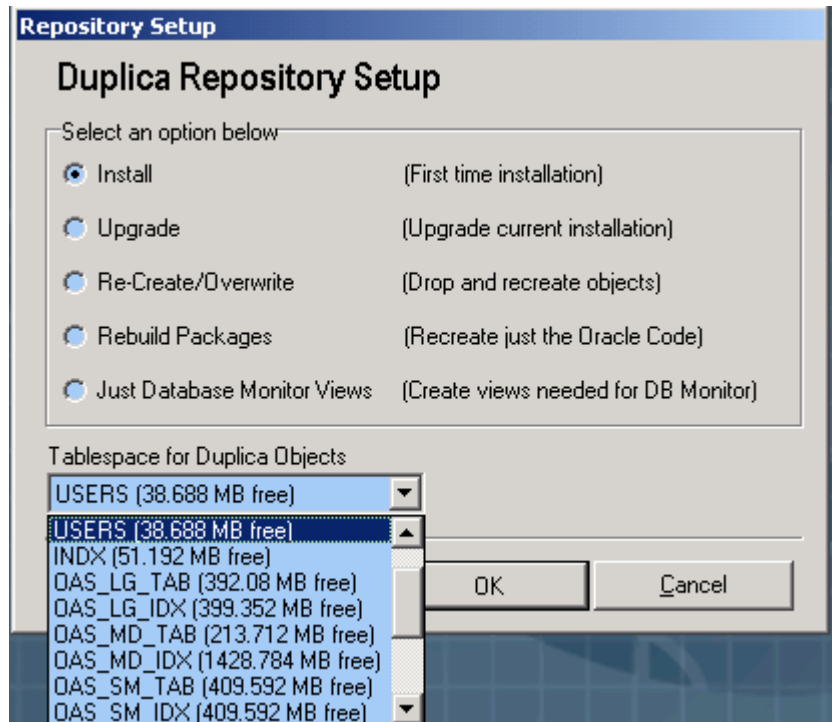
Repository Setup

Duplica Repository Setup

Select an option below

Install (First time installation)

Upgrade (Upgrade current installation)

Re-Create/Overwrite (Drop and recreate objects)

Rebuild Packages (Recreate just the Oracle Code)

Just Database Monitor Views (Create views needed for DB Monitor)

Tablespace for Duplica Objects

USERS (38.688 MB free)

USERS (38.688 MB free)
INDX (51.192 MB free)
OAS_LG_TAB (392.08 MB free)
OAS_LG_IDX (399.352 MB free)
OAS_MD_TAB (213.712 MB free)
OAS_MD_IDX (1428.784 MB free)
OAS_SM_TAB (409.592 MB free)
OAS_SM_IDX (409.592 MB free)

OK

Cancel